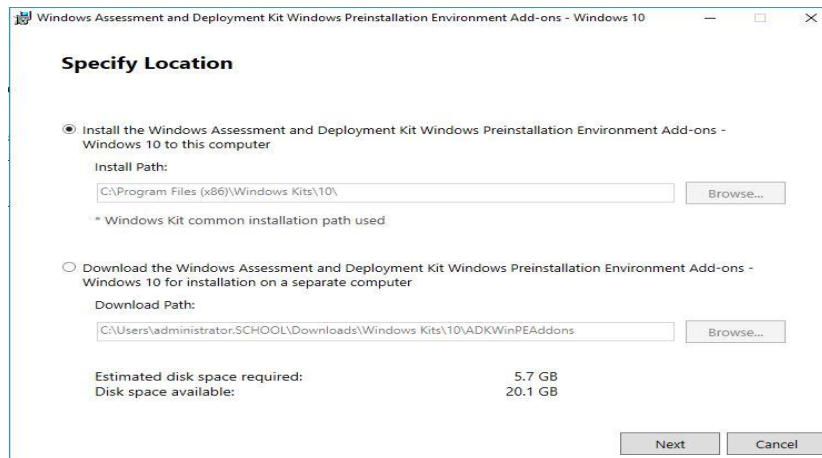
Windows Assessment and Deployment Kit Windows Preinstallation Environment Add-ons - Windows 10

Specify Location

Install the Windows Assessment and Deployment Kit Windows Preinstallation Environment Add-ons - Windows 10 to this computer

Install Path:

C:\Program Files (x86)\Windows Kits\10\

Browse...

* Windows Kit common installation path used

Download the Windows Assessment and Deployment Kit Windows Preinstallation Environment Add-ons - Windows 10 for installation on a separate computer

Download Path:

C:\Users\administrator.SCHOOL\Downloads\Windows Kits\10\ADKWinPEAddons

Browse...

Estimated disk space required: 5.7 GB
Disk space available: 20.1 GB

Next

Cancel